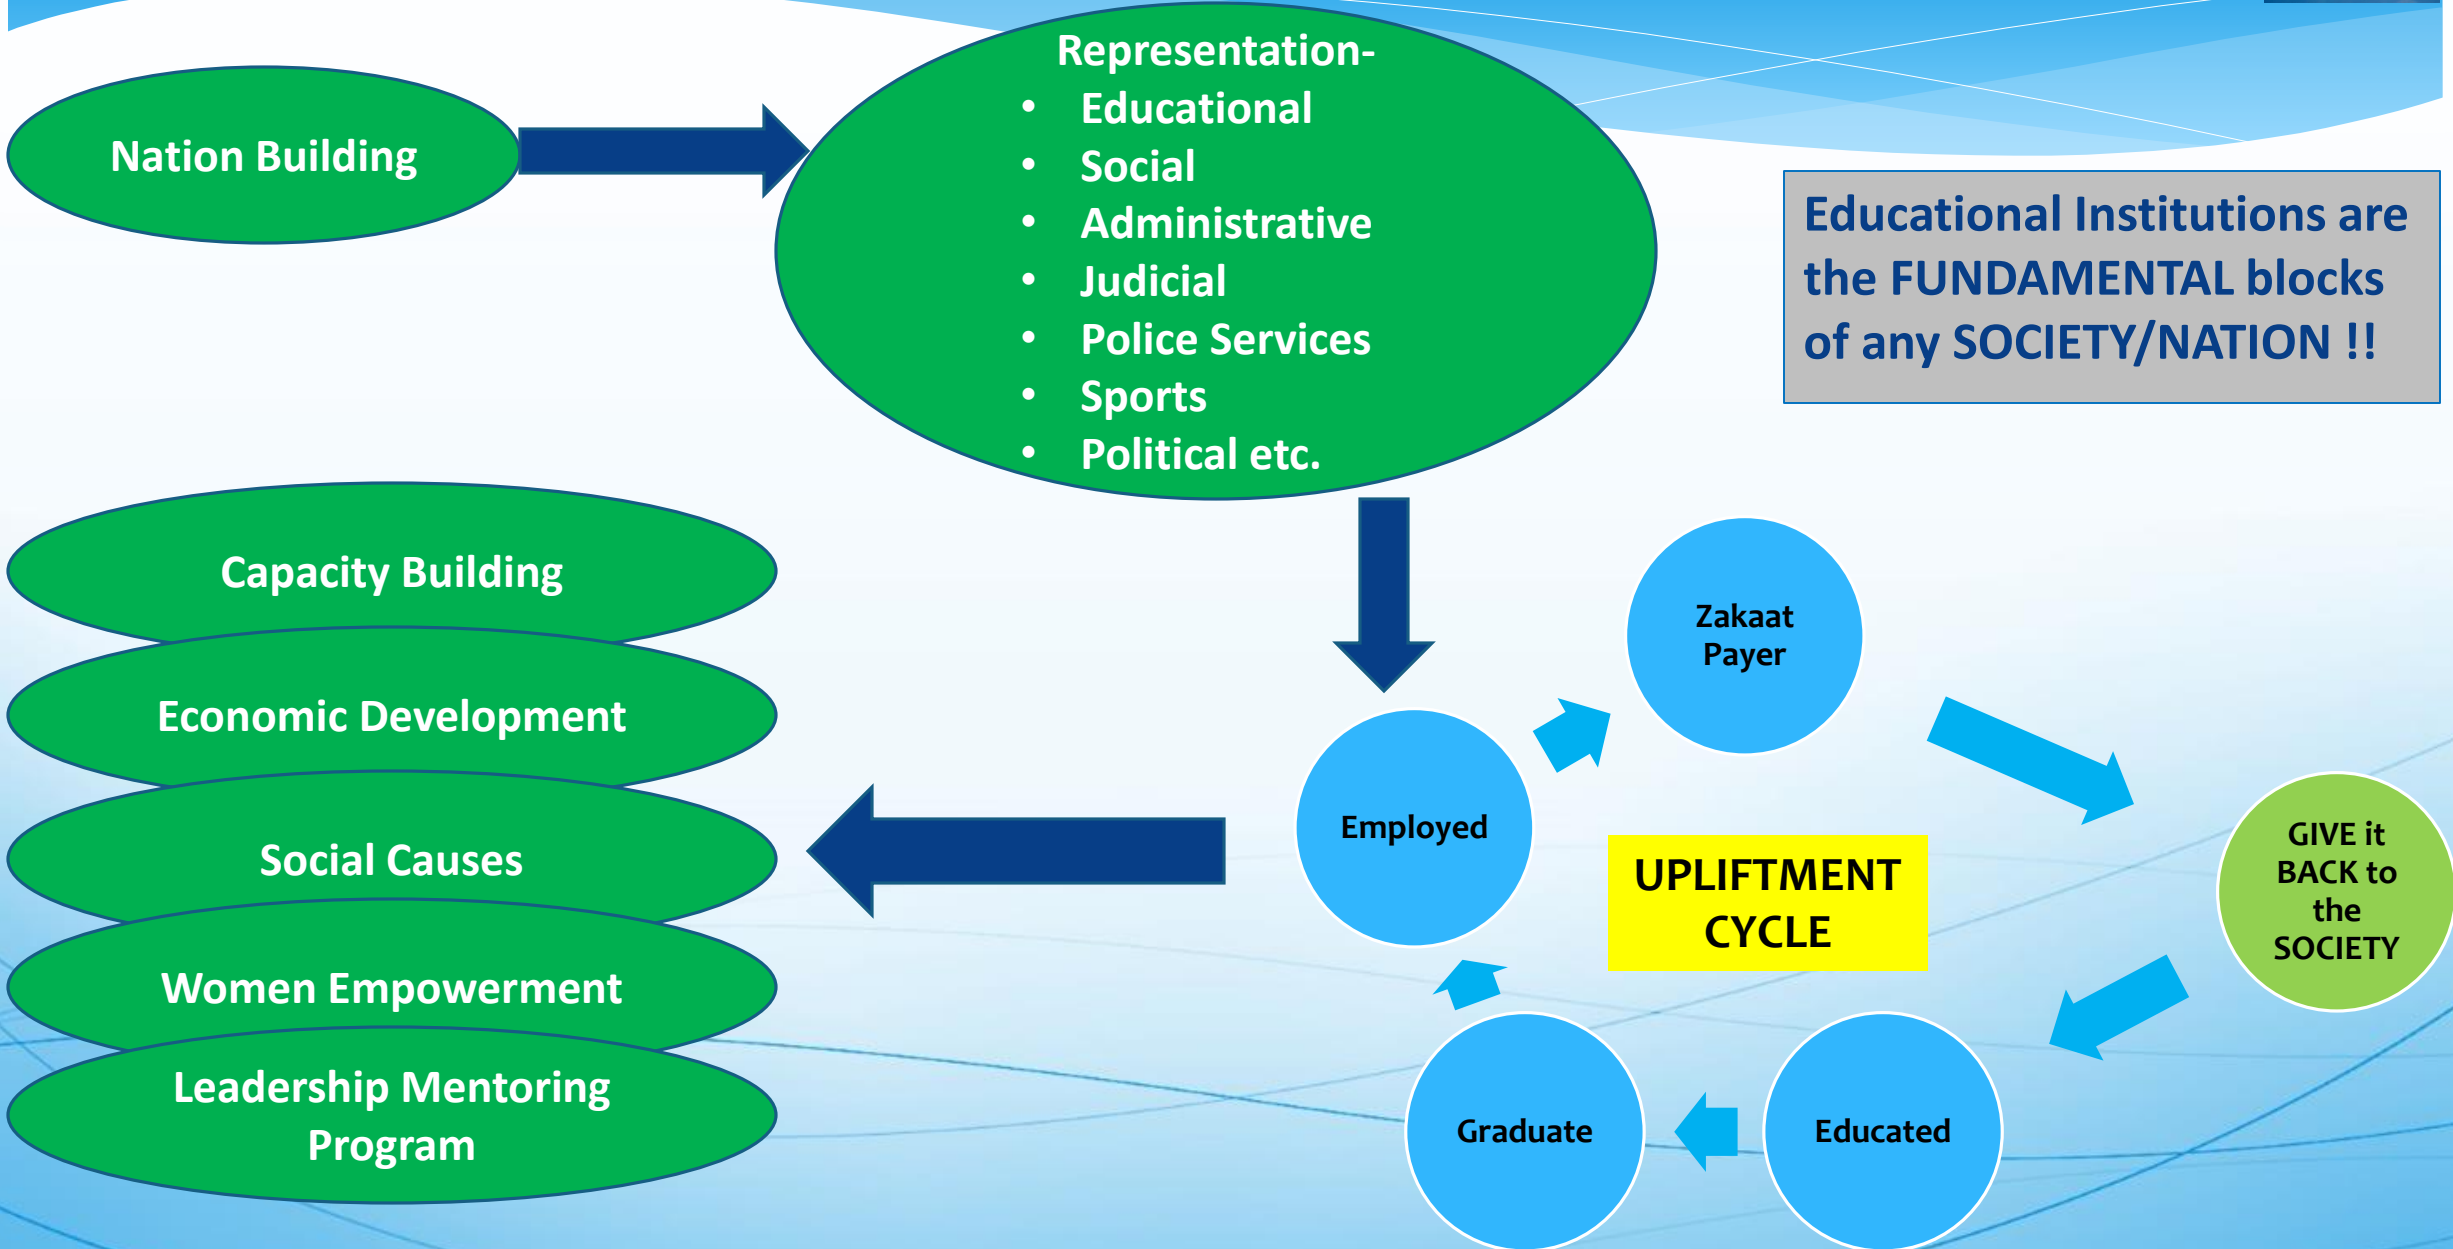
Nation Building

Representation-
• Educational
• Social
• Administrative
• Judicial
• Police Services
• Sports
• Political etc.

Educational Institutions are the FUNDAMENTAL blocks of any SOCIETY/NATION !!

Capacity Building

Economic Development

Social Causes

Women Empowerment

Leadership Mentoring Program

Zakaat Payer

Employed

UPLIFTMENT CYCLE

GIVE it BACK to the SOCIETY

Graduate

Educated